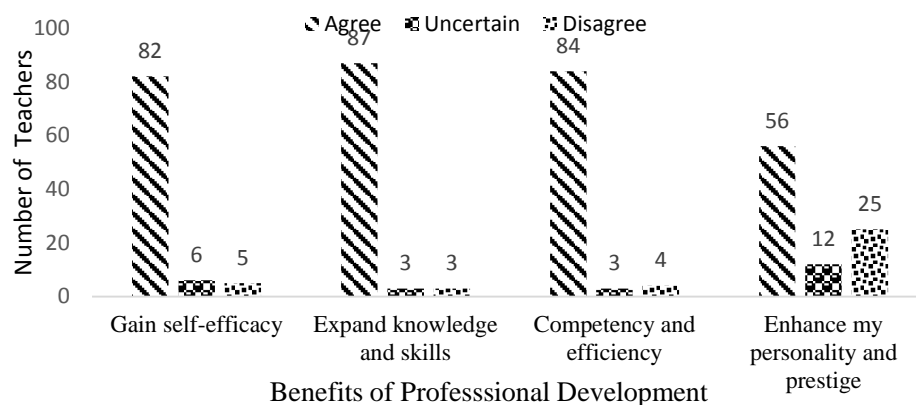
Agree Uncertain Disagree

Number of Teachers

100
80
60
40
20
0

82
6
5
87
3
3
84
3
4
56
12
25

Gain self-efficacy
Expand knowledge and skills
Competency and efficiency
Enhance my personality and prestige

Benefits of Professsional Development